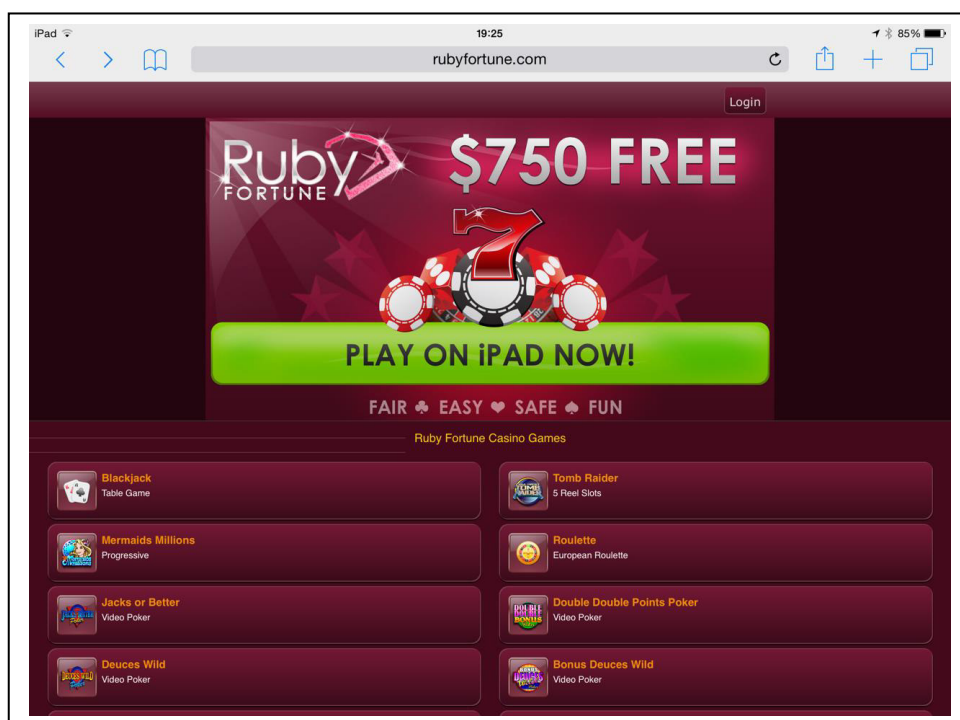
iPad
19:25
85%
rubyfortune.com
Login
Ruby FORTUNE
$750 FREE
7
PLAY ON iPAD NOW!
FAIR ♣ EASY ♥ SAFE ♠ FUN
Ruby Fortune Casino Games

Blackjack
Table Game

Tomb Raider
5 Reel Slots

Mermaids Millions
Progressive

Roulette
European Roulette

Jacks or Better
Video Poker

Double Double Points Poker
Video Poker

Deuces Wild
Video Poker

Bonus Deuces Wild
Video Poker